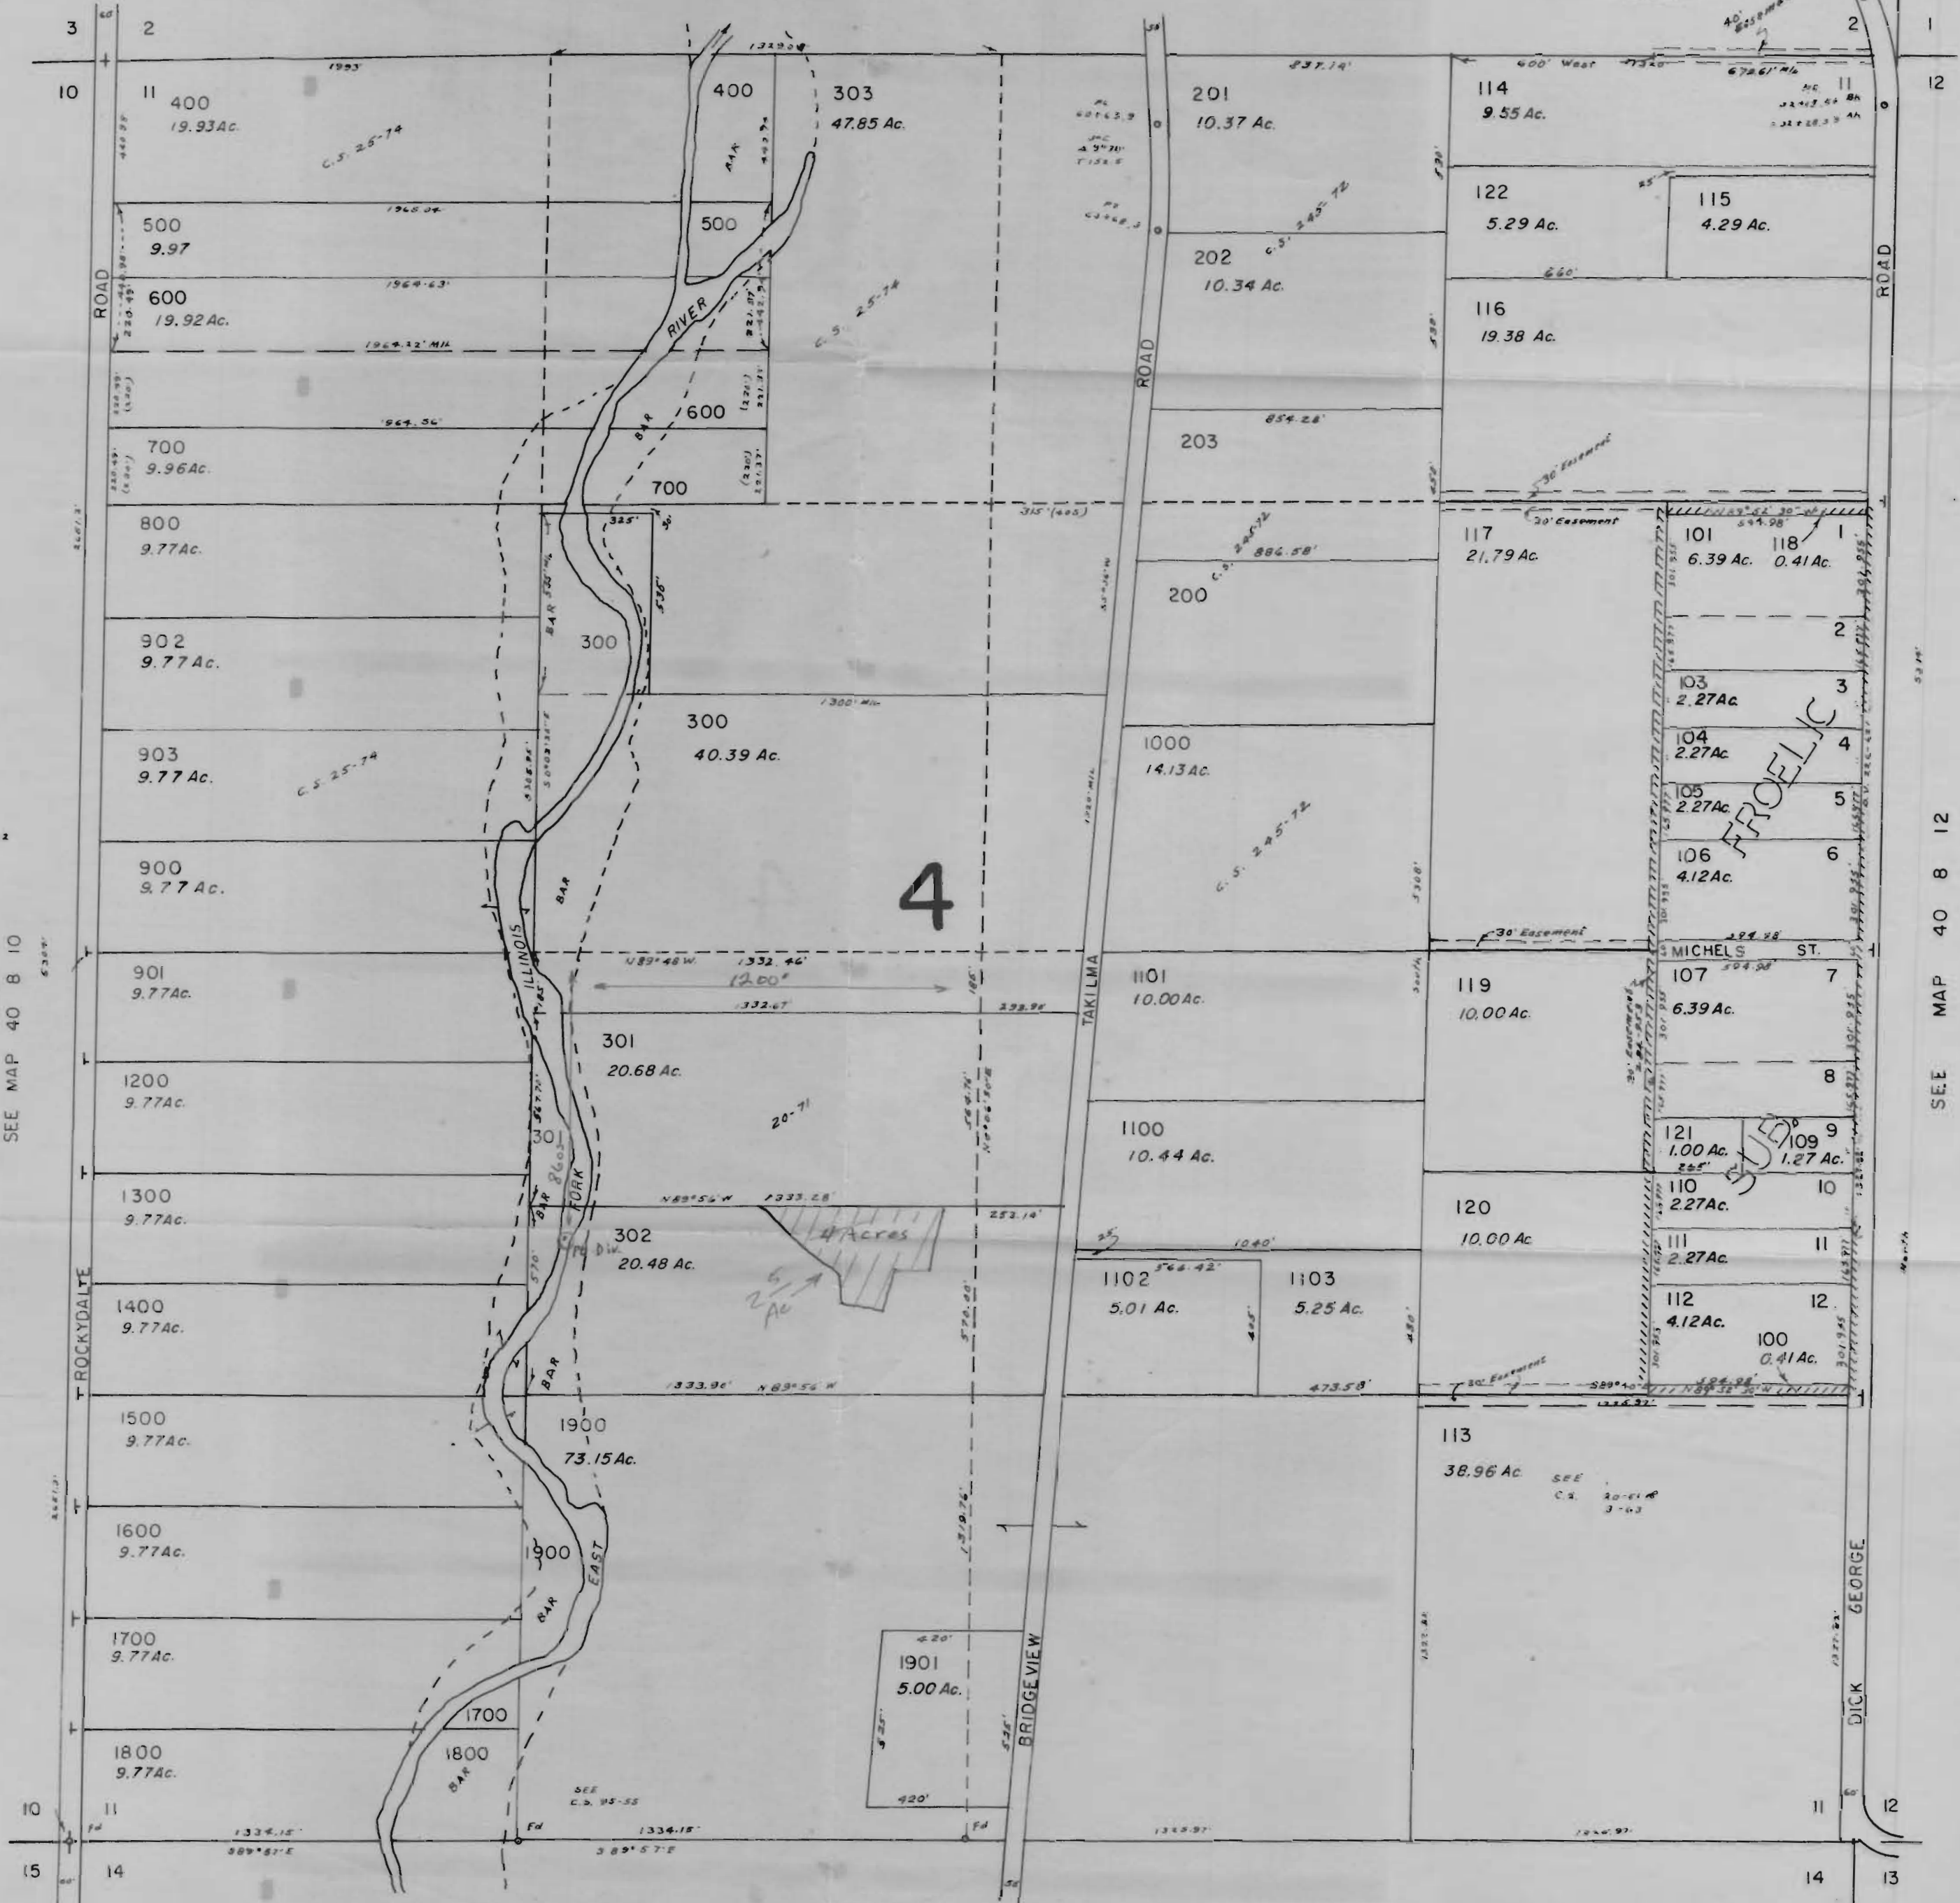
3 2 2 1

10 11 12

400
19.93 Ac.

C.S. 25-74

400

303
47.85 Ac.

201
10.37 Ac.

114
9.55 Ac.

600' West

672.61' M/L

40' Easement

837.14'

1993

500
9.97

500

122
5.29 Ac.

115
4.29 Ac.

202
10.34 Ac.

C.S. 245-72

C.S. 25-74

600
19.92 Ac.

116
19.38 Ac.

660'

RIVER

ROAD

ROAD

ROAD

1964.22' M/L

1964.63'

1968.04

BAR

600

964.36'

700
9.96 Ac.

203

854.28'

700

30' Easement

315' (405)

800
9.77 Ac.

325'

117
21.79 Ac.

20' Easement

101
6.39 Ac.

118
0.41 Ac.

1

200

C.S. 245-72

884.58'

BAR

535'

300

2

902
9.77 Ac.

103
2.27 Ac.

3

300
40.39 Ac.

1300' M/L

1000
14.13 Ac.

104
2.27 Ac.

4

903
9.77 Ac.

C.S. 25-74

105
2.27 Ac.

5

FROELIC

106
4.12 Ac.

6

C.S. 245-72

900
9.77 Ac.

BAR

4

SEE MAP 40 8 10

SEE MAP 40 8 12

30' Easement

MICHELS ST.

ILLINOIS

N 89° 48' W. 1332.46'

1200'

1101
10.00 Ac.

119
10.00 Ac.

107
6.39 Ac.

7

901
9.77 Ac.

1332.67'

301
20.68 Ac.

TAKILMA

8

1200
9.77 Ac.

20-71

1100
10.44 Ac.

121
1.00 Ac.

109
1.27 Ac.

9

301

SUB.

1300
9.77 Ac.

FORK

BAR

110
2.27 Ac.

10

N 89° 56' W 1333.28'

302
20.48 Ac.

4 Acres

120
10.00 Ac.

111
2.27 Ac.

11

1040'

1102
5.01 Ac.

1103
5.25 Ac.

564.42'

1400
9.77 Ac.

2.6 Ac

112
4.12 Ac.

12

100
0.41 Ac.

ROCKYDALE

BAR

1333.96' N 89° 56' W

473.58'

30' Easement

1500
9.77 Ac.

1900
73.15 Ac.

113
38.96 Ac.

SEE C.S. 20-61 & 3-63

1600
9.77 Ac.

1900

EAST

BAR

GEORGE

1700
9.77 Ac.

1901
5.00 Ac.

420'

BRIDGEVIEW

DICK

1700

1800
9.77 Ac.

1800

BAR

SEE C.S. 95-55

420'

10 11 11 12

1334.15' 1334.15'

S 89° 57' E

15 14 14 13